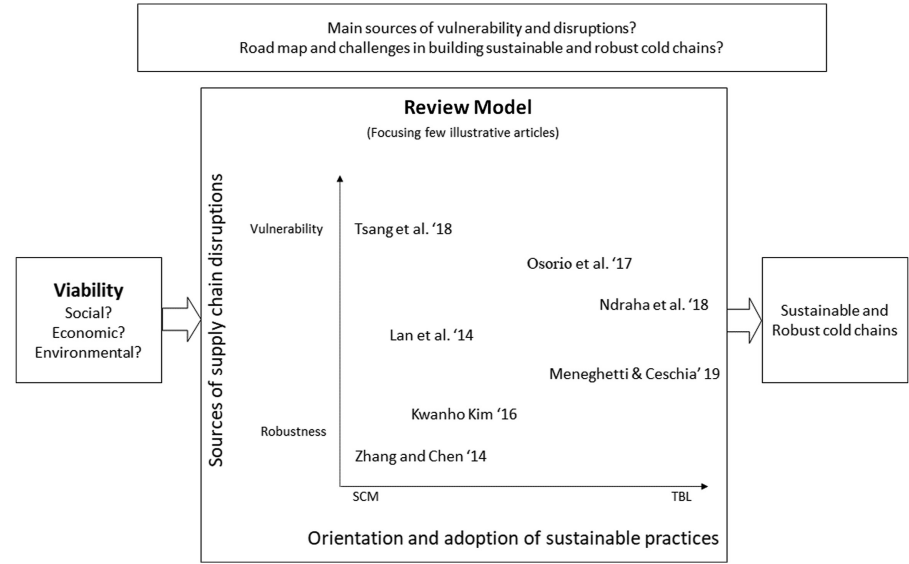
Main sources of vulnerability and disruptions?
Road map and challenges in building sustainable and robust cold chains?

Review Model
(Focusing few illustrative articles)

Viability
Social?
Economic?
Environmental?

Sources of supply chain disruptions

Vulnerability

Robustness

Tsang et al. '18

Osorio et al. '17

Ndraha et al. '18

Lan et al. '14

Meneghetti & Ceschia' 19

Kwanho Kim '16

Zhang and Chen '14

SCM

TBL

Orientation and adoption of sustainable practices

Sustainable and Robust cold chains